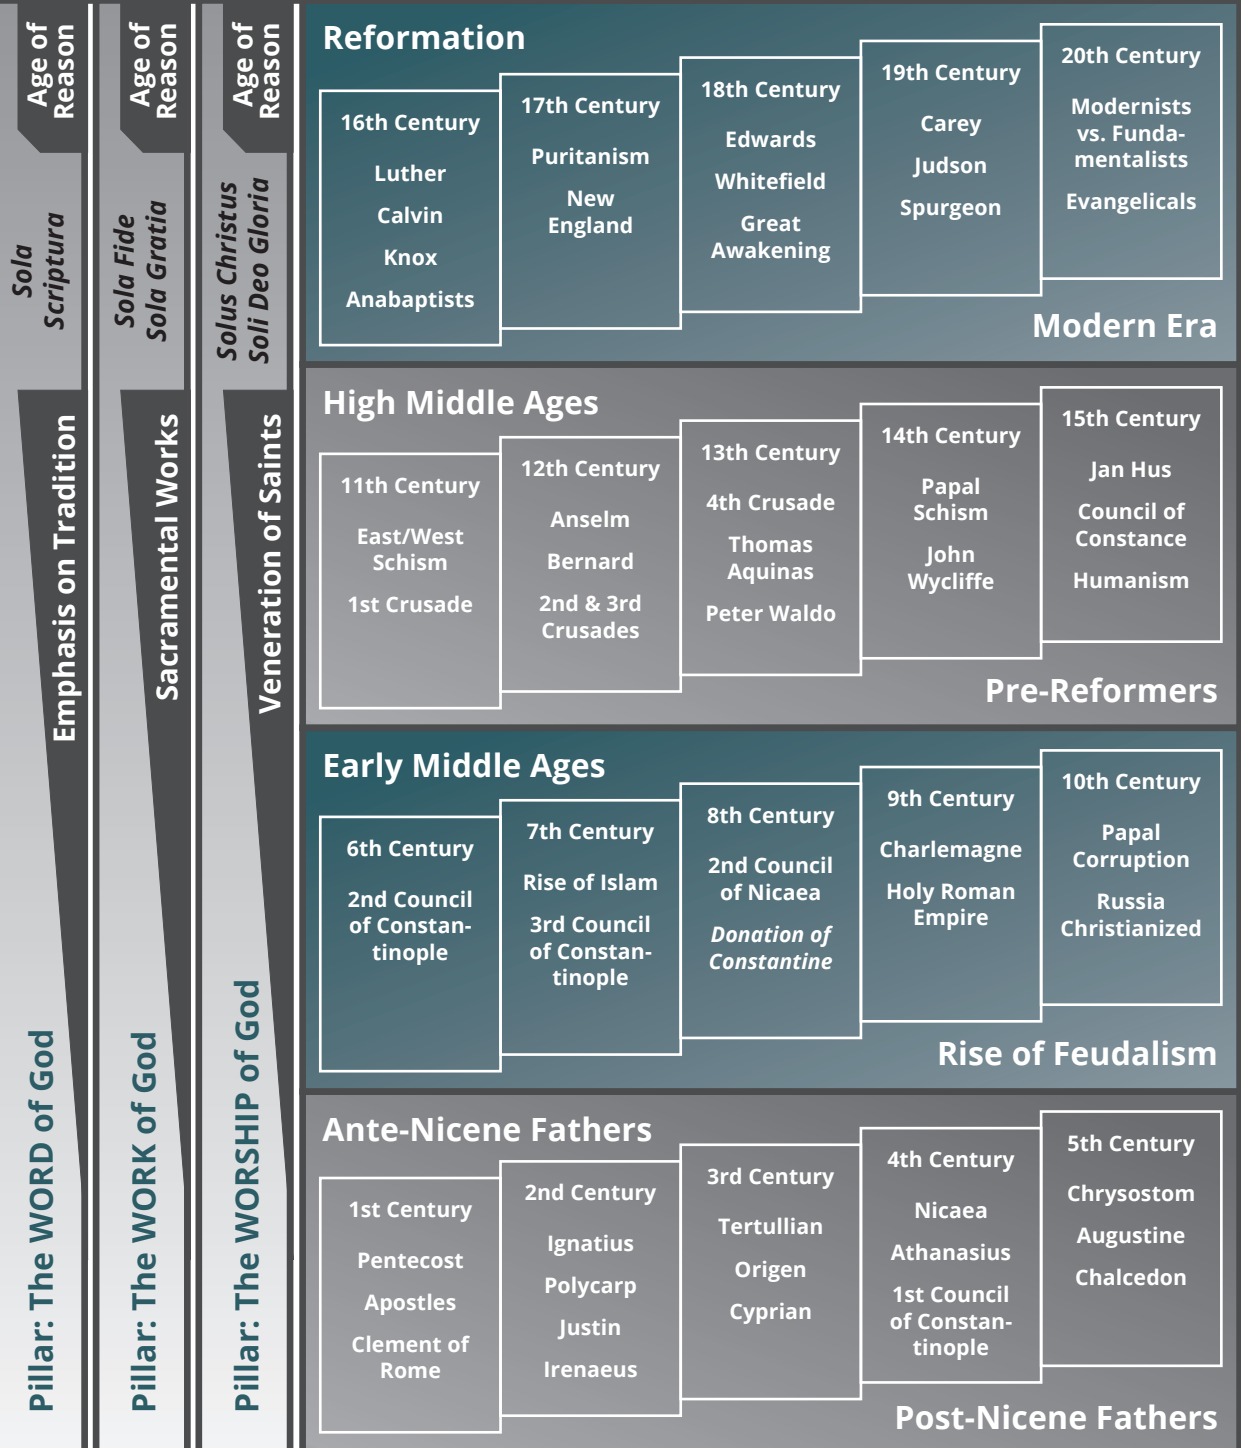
Age of Reason

Sola Scriptura

Emphasis on Tradition

Pillar: The WORD of God

Age of Reason

Sola Fide
Sola Gratia

Sacramental Works

Pillar: The WORK of God

Age of Reason

Solus Christus
Soli Deo Gloria

Veneration of Saints

Pillar: The WORSHIP of God

Reformation

16th Century
Luther
Calvin
Knox
Anabaptists

17th Century
Puritanism
New England

18th Century
Edwards
Whitefield
Great Awakening

19th Century
Carey
Judson
Spurgeon

20th Century
Modernists vs. Fundamentalists
Evangelicals

Modern Era

High Middle Ages

11th Century
East/West Schism
1st Crusade

12th Century
Anselm
Bernard
2nd & 3rd Crusades

13th Century
4th Crusade
Thomas Aquinas
Peter Waldo

14th Century
Papal Schism
John Wycliffe

15th Century
Jan Hus
Council of Constance
Humanism

Pre-Reformers

Early Middle Ages

6th Century
2nd Council of Constantinople

7th Century
Rise of Islam
3rd Council of Constantinople

8th Century
2nd Council of Nicaea
*Donation of Constantine*

9th Century
Charlemagne
Holy Roman Empire

10th Century
Papal Corruption
Russia Christianized

Rise of Feudalism

Ante-Nicene Fathers

1st Century
Pentecost
Apostles
Clement of Rome

2nd Century
Ignatius
Polycarp
Justin
Irenaeus

3rd Century
Tertullian
Origen
Cyprian

4th Century
Nicaea
Athanasius
1st Council of Constantinople

5th Century
Chrysostom
Augustine
Chalcedon

Post-Nicene Fathers